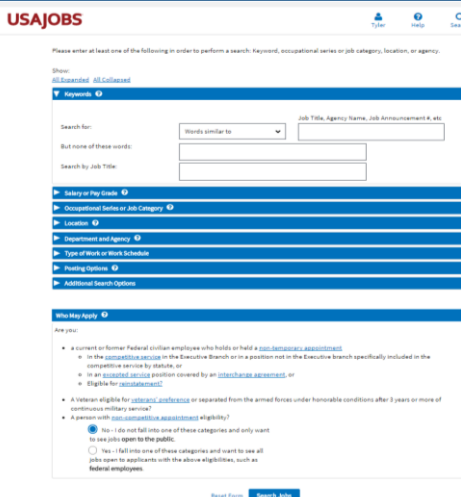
USAJOBS

Tyler Help Sea

Please enter at least one of the following in order to perform a search: Keyword, occupational series or job category, location, or agency.

Show:
All Expanded All Collapsed

Keywords

Search for: Words similar to Job Title, Agency Name, Job Announcement #, etc

But none of these words:

Search by Job Title:

Salary or Pay Grade

Occupational Series or Job Category

Location

Department and Agency

Type of Work or Work Schedule

Posting Options

Additional Search Options

Who May Apply

Are you:

- a current or former Federal civilian employee who holds or held a non-temporary appointment
  - in the competitive service in the Executive Branch or in a position not in the Executive branch specifically included in the competitive service by statute, or
  - in an excepted service position covered by an interchange agreement, or
  - Eligible for reinstatement?
- A Veteran eligible for veterans' preference or separated from the armed forces under honorable conditions after 3 years or more of continuous military service?
- A person with non-competitive appointment eligibility?

No - I do not fall into one of these categories and only want to see jobs open to the public.

Yes - I fall into one of these categories and want to see all jobs open to applicants with the above eligibilities, such as federal employees.

Reset Form Search Jobs